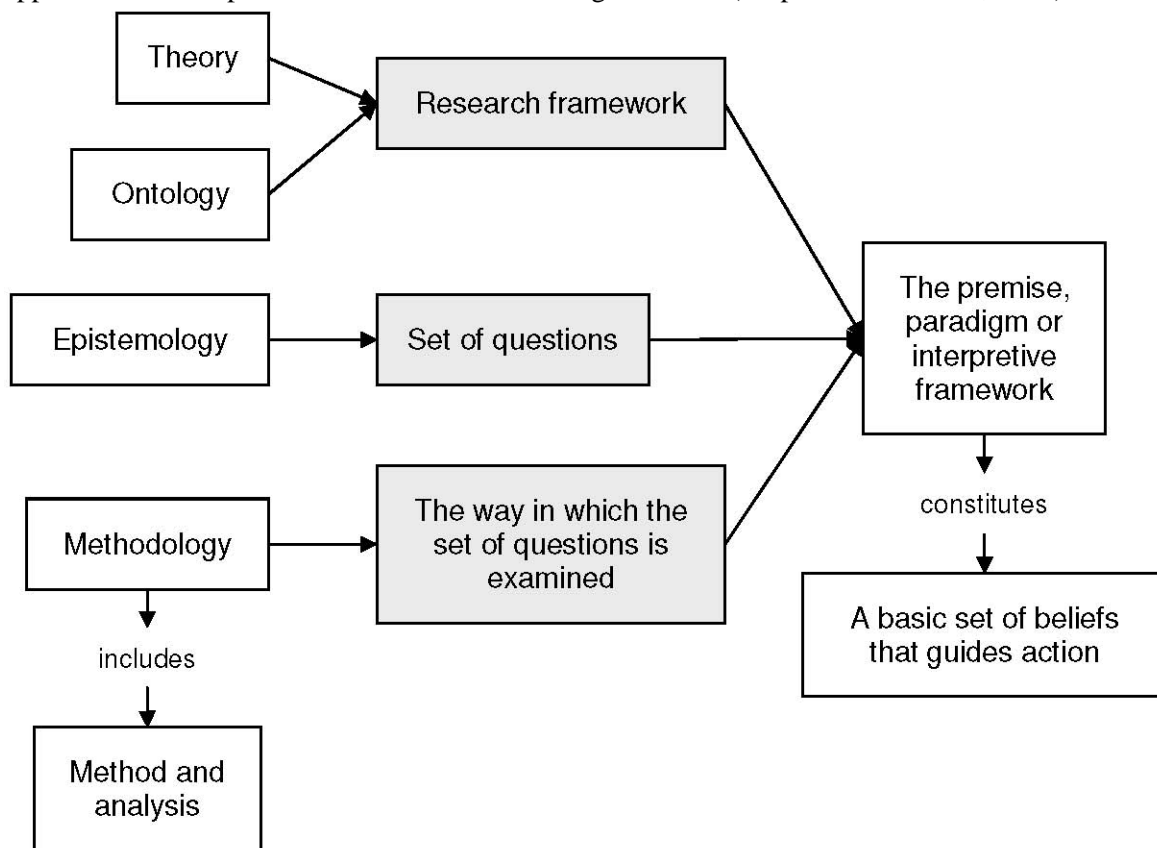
Theory

Ontology

Research framework

Epistemology

Set of questions

Methodology

The way in which the set of questions is examined

The premise, paradigm or interpretive framework

constitutes

A basic set of beliefs that guides action

includes

Method and analysis